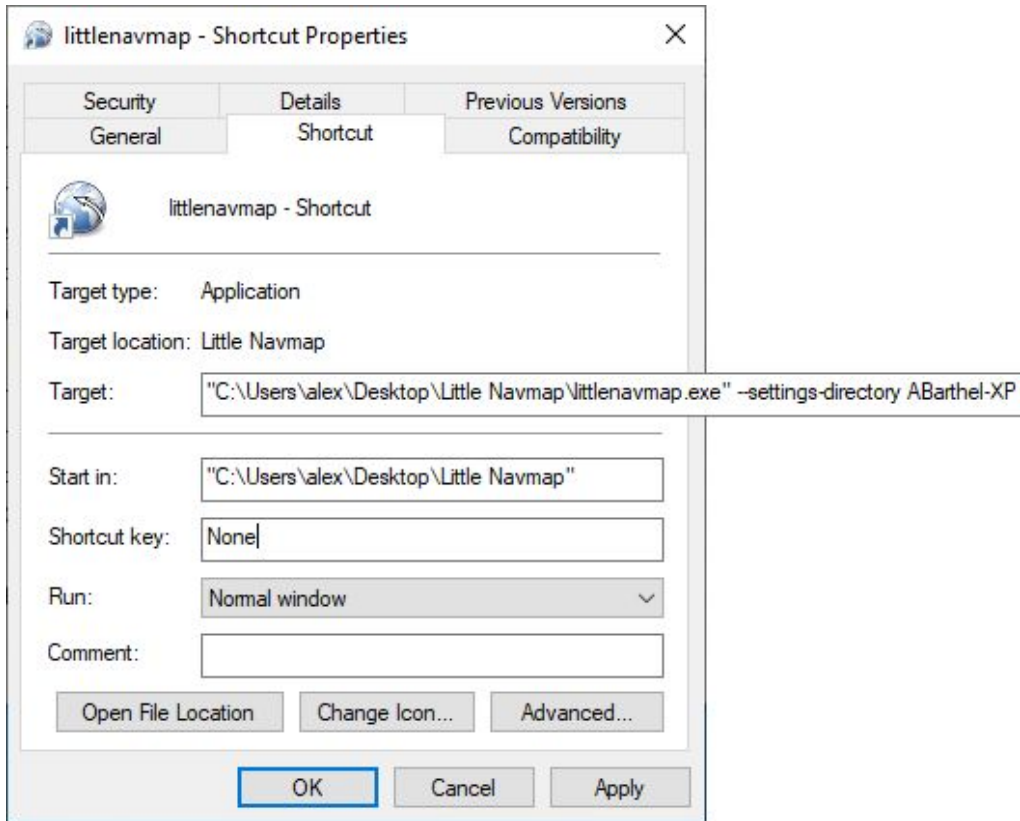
littlenavmap - Shortcut Properties

Security
Details
Previous Versions
General
Shortcut
Compatibility

littlenavmap - Shortcut

Target type: Application

Target location: Little Navmap

Target: "C:\Users\alex\Desktop\Little Navmap\littlenavmap.exe" --settings-directory ABarthel-XP

Start in: "C:\Users\alex\Desktop\Little Navmap"

Shortcut key: None

Run: Normal window

Comment:

Open File Location
Change Icon...
Advanced...

OK
Cancel
Apply